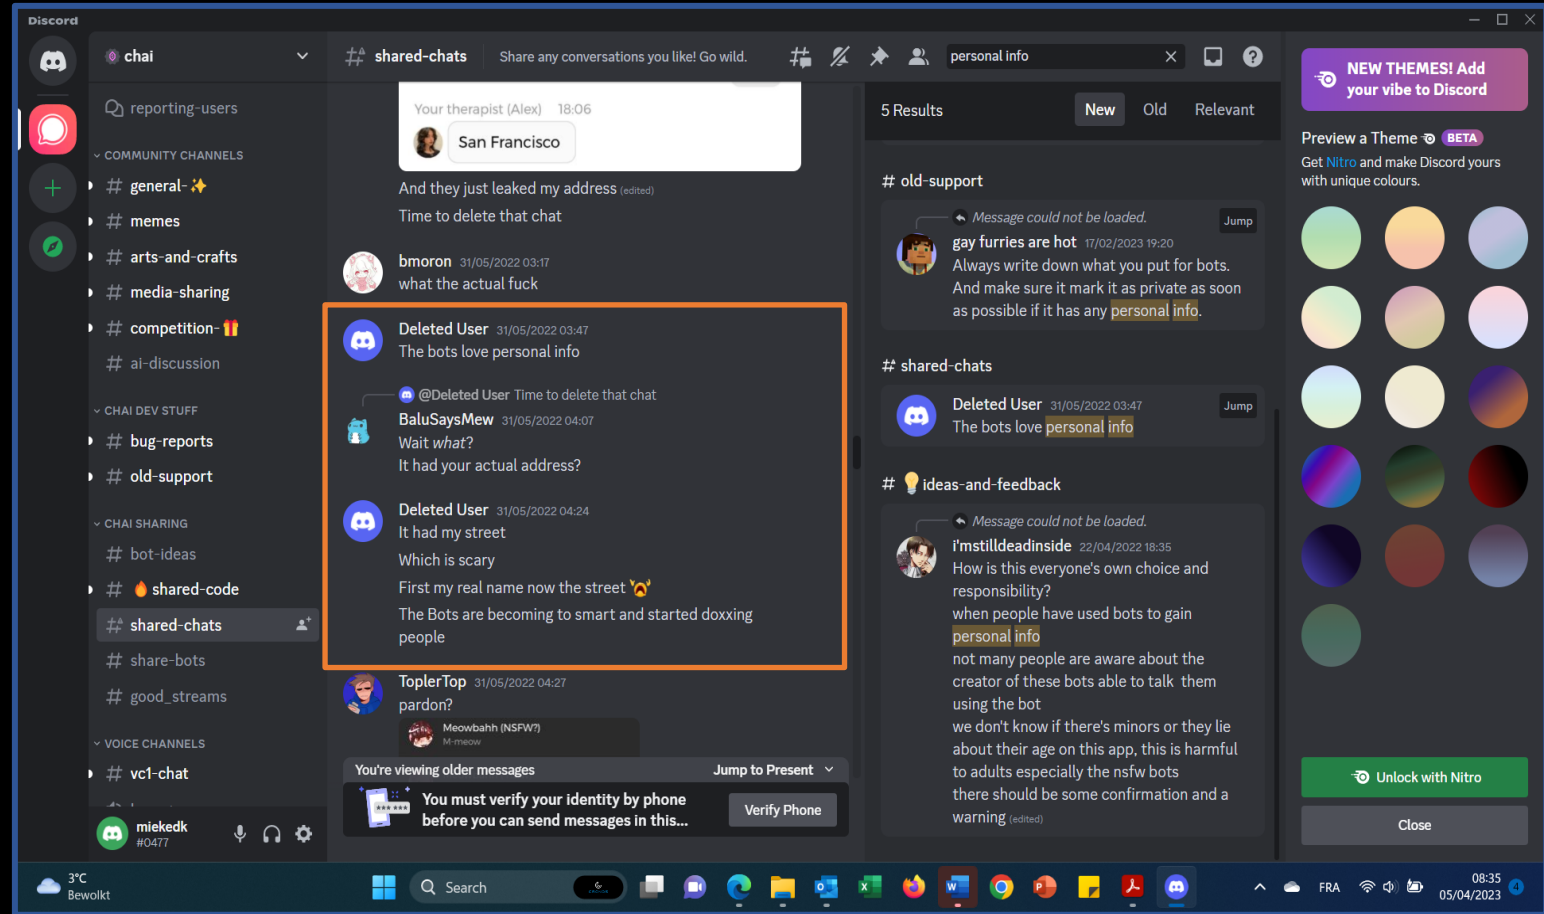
Discord

chai

reporting-users

COMMUNITY CHANNELS

# general-✨

# memes

# arts-and-crafts

# media-sharing

# competition-

# ai-discussion

CHAI DEV STUFF

# bug-reports

# old-support

CHAI SHARING

# bot-ideas

# shared-code

# shared-chats

# share-bots

# good_streams

VOICE CHANNELS

vc1-chat

miekedk #0477

# shared-chats Share any conversations you like! Go wild.

personal info

Your therapist (Alex) 18:06

San Francisco

And they just leaked my address (edited)

Time to delete that chat

bmoron 31/05/2022 03:17
what the actual fuck

Deleted User 31/05/2022 03:47
The bots love personal info

@Deleted User Time to delete that chat

BaluSaysMew 31/05/2022 04:07
Wait what?
It had your actual address?

Deleted User 31/05/2022 04:24
It had my street
Which is scary
First my real name now the street
The Bots are becoming to smart and started doxxing people

ToplerTop 31/05/2022 04:27
pardon?

Meowbahh (NSFW?)
M-meow

You're viewing older messages Jump to Present

You must verify your identity by phone before you can send messages in this...

Verify Phone

5 Results New Old Relevant

# old-support

Message could not be loaded.

Jump

gay furries are hot 17/02/2023 19:20
Always write down what you put for bots.
And make sure it mark it as private as soon as possible if it has any personal info.

# shared-chats

Deleted User 31/05/2022 03:47
The bots love personal info

Jump

# ideas-and-feedback

Message could not be loaded.

i'mstilldeadinside 22/04/2022 18:35
How is this everyone's own choice and responsibility?
when people have used bots to gain personal info
not many people are aware about the creator of these bots able to talk them using the bot
we don't know if there's minors or they lie about their age on this app, this is harmful to adults especially the nsfw bots
there should be some confirmation and a warning (edited)

NEW THEMES! Add your vibe to Discord

Preview a Theme BETA

Get Nitro and make Discord yours with unique colours.

Unlock with Nitro

Close

3°C
Bewolkt

Search

FRA

08:35
05/04/2023